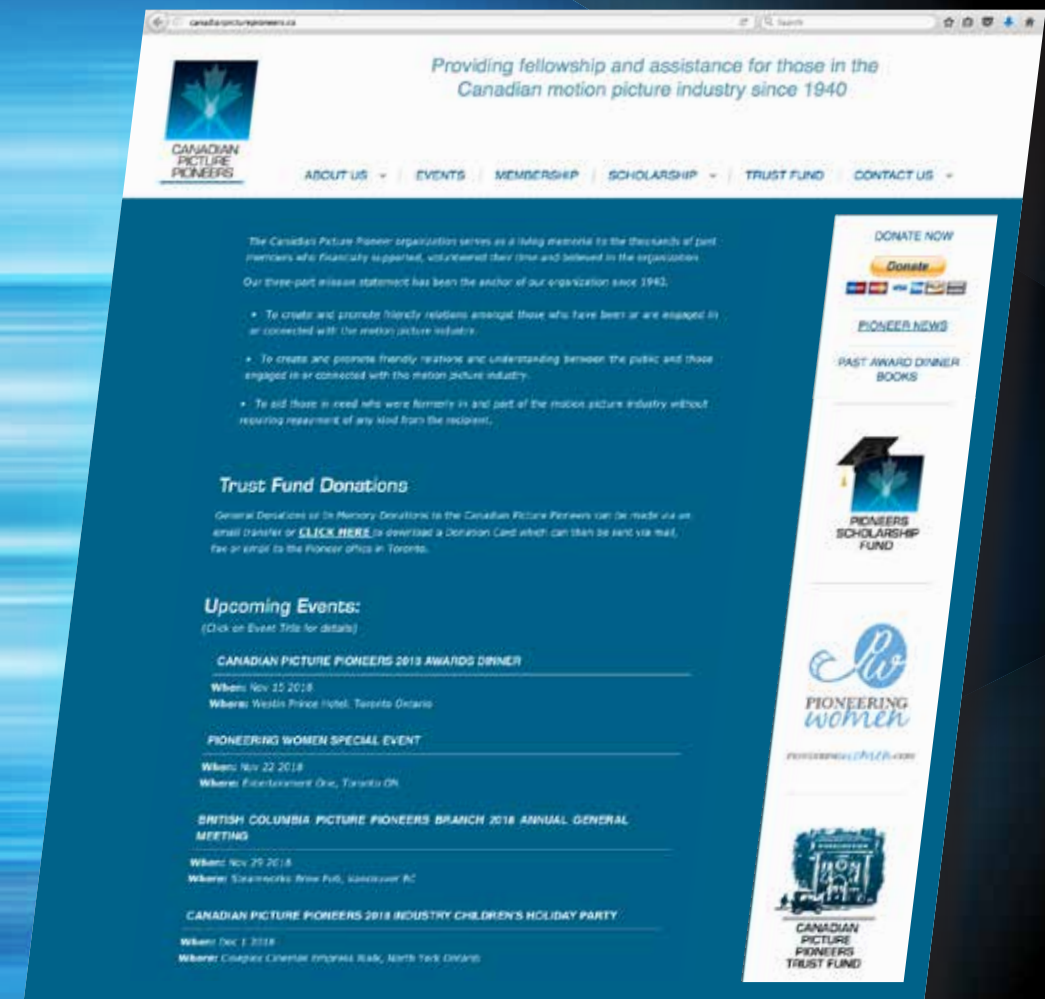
canadianpicturepioneers.ca

Search

CANADIAN PICTURE PIONEERS

Providing fellowship and assistance for those in the Canadian motion picture industry since 1940

ABOUT US | EVENTS | MEMBERSHIP | SCHOLARSHIP | TRUST FUND | CONTACT US

The Canadian Picture Pioneer organization serves as a living memorial to the thousands of past members who financially supported, volunteered their time and believed in the organization.

Our three-part mission statement has been the anchor of our organization since 1940.

• To create and promote friendly relations amongst those who have been or are engaged in or connected with the motion picture industry.

• To create and promote friendly relations and understanding between the public and those engaged in or connected with the motion picture industry.

• To aid those in need who were formerly in and part of the motion picture industry without requiring repayment of any kind from the recipient.

Trust Fund Donations

General Donations or In Memory Donations to the Canadian Picture Pioneers can be made via an email transfer or CLICK HERE to download a Donation Card which can then be sent via mail, fax or email to the Pioneer office in Toronto.

Upcoming Events:
(Click on Event Title for details)

CANADIAN PICTURE PIONEERS 2018 AWARDS DINNER
When: Nov 15 2018
Where: Westin Prince Hotel, Toronto Ontario

PIONEERING WOMEN SPECIAL EVENT
When: Nov 22 2018
Where: Entertainment One, Toronto ON

BRITISH COLUMBIA PICTURE PIONEERS BRANCH 2018 ANNUAL GENERAL MEETING
When: Nov 29 2018
Where: Steamworks Brew Pub, Vancouver BC

CANADIAN PICTURE PIONEERS 2018 INDUSTRY CHILDREN'S HOLIDAY PARTY
When: Dec 1 2018
Where: Cineplex Cinemas Empress Walk, North York Ontario

DONATE NOW
Donate

PIONEER NEWS

PAST AWARD DINNER BOOKS

PIONEERS SCHOLARSHIP FUND

PW
PIONEERING women
pioneeringwomen.com

CANADIAN PICTURE PIONEERS TRUST FUND